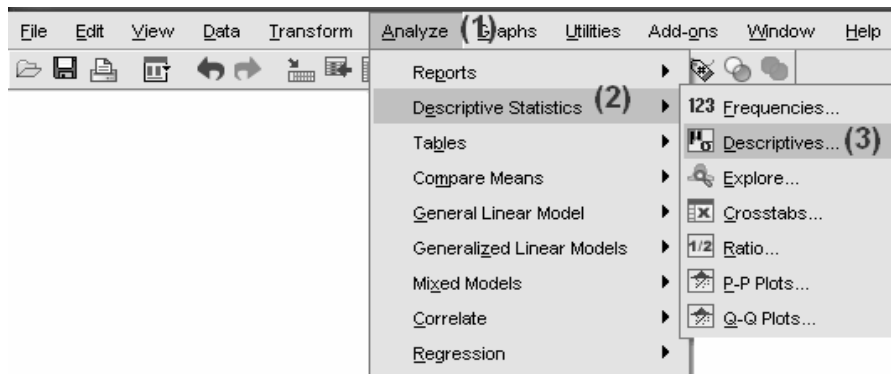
File Edit View Data Transform Analyze (1) Graphs Utilities Add-ons Window Help

Reports
Descriptive Statistics (2)
Tables
Compare Means
General Linear Model
Generalized Linear Models
Mixed Models
Correlate
Regression

123 Frequencies...
Descriptives... (3)
Explore...
Crosstabs...
1/2 Ratio...
P-P Plots...
Q-Q Plots...